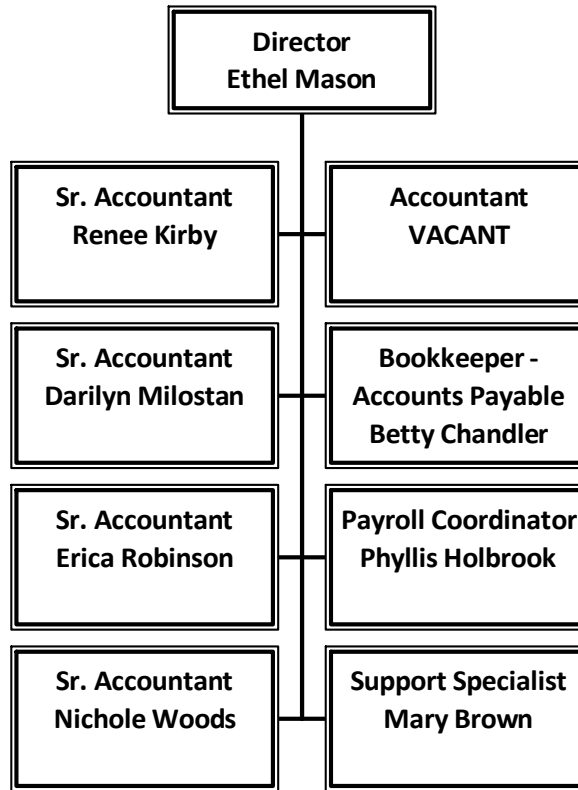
Director
Ethel Mason

Sr. Accountant
Renee Kirby

Accountant
VACANT

Sr. Accountant
Darilyn Milostan

Bookkeeper - Accounts Payable
Betty Chandler

Sr. Accountant
Erica Robinson

Payroll Coordinator
Phyllis Holbrook

Sr. Accountant
Nichole Woods

Support Specialist
Mary Brown